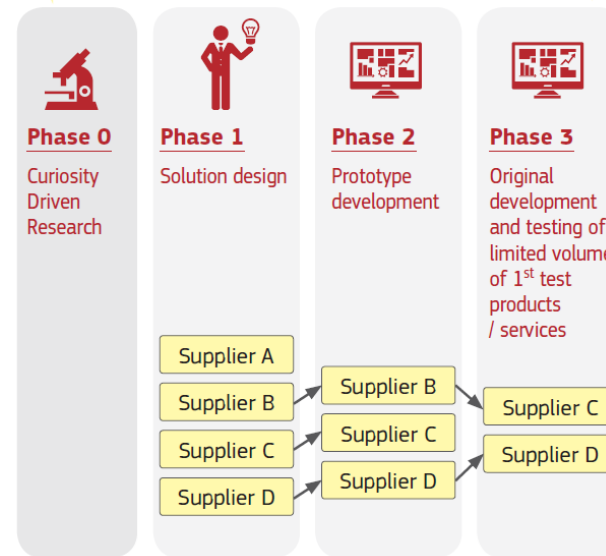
Phase 0

Curiosity Driven Research

Phase 1

Solution design

Supplier A
Supplier B
Supplier C
Supplier D

Phase 2

Prototype development

Supplier B
Supplier C
Supplier D

Phase 3

Original development and testing of limited volume of 1$^{st}$ test products / services

Supplier C
Supplier D